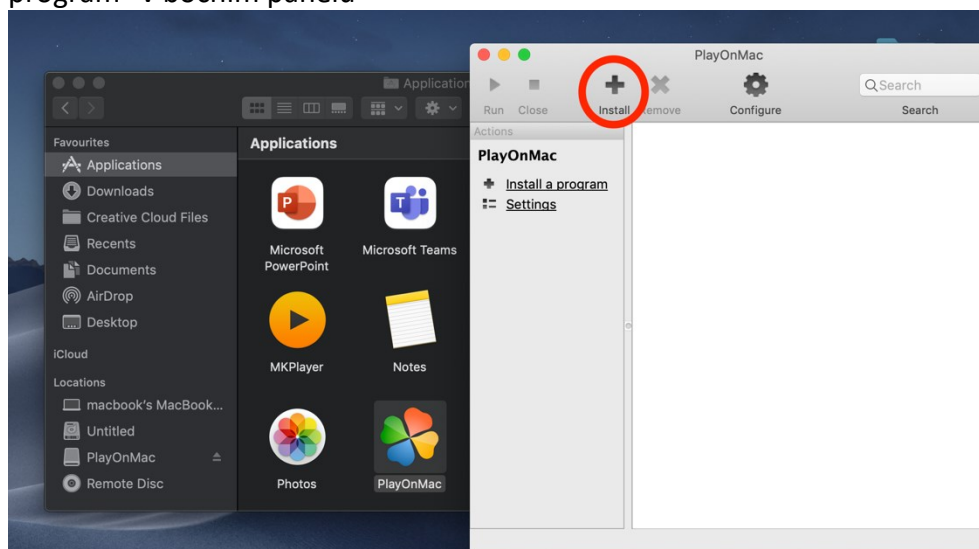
program" i seçiniz paneld

Applicatio

Favourites
Applications
Downloads
Creative Cloud Files
Recents
Documents
AirDrop
Desktop
iCloud
Locations
macbook's MacBook...
Untitled
PlayOnMac
Remote Disc

Applications
Microsoft PowerPoint
Microsoft Teams
MKPlayer
Notes
Photos
PlayOnMac

PlayOnMac
Run Close Install Remove Configure
Search
Search
Actions
PlayOnMac
Install a program
Settings